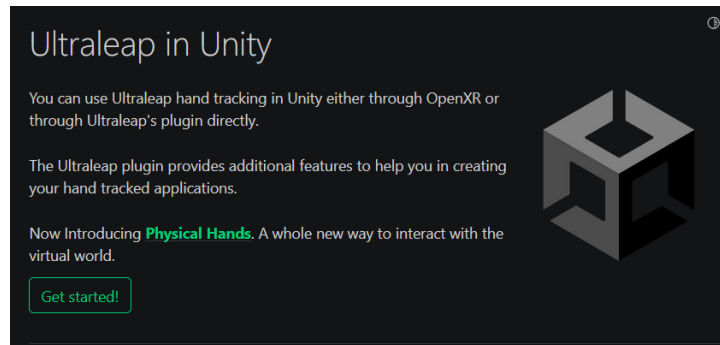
Ultraleap in Unity

You can use Ultraleap hand tracking in Unity either through OpenXR or through Ultraleap's plugin directly.

The Ultraleap plugin provides additional features to help you in creating your hand tracked applications.

Now Introducing Physical Hands. A whole new way to interact with the virtual world.

Get started!